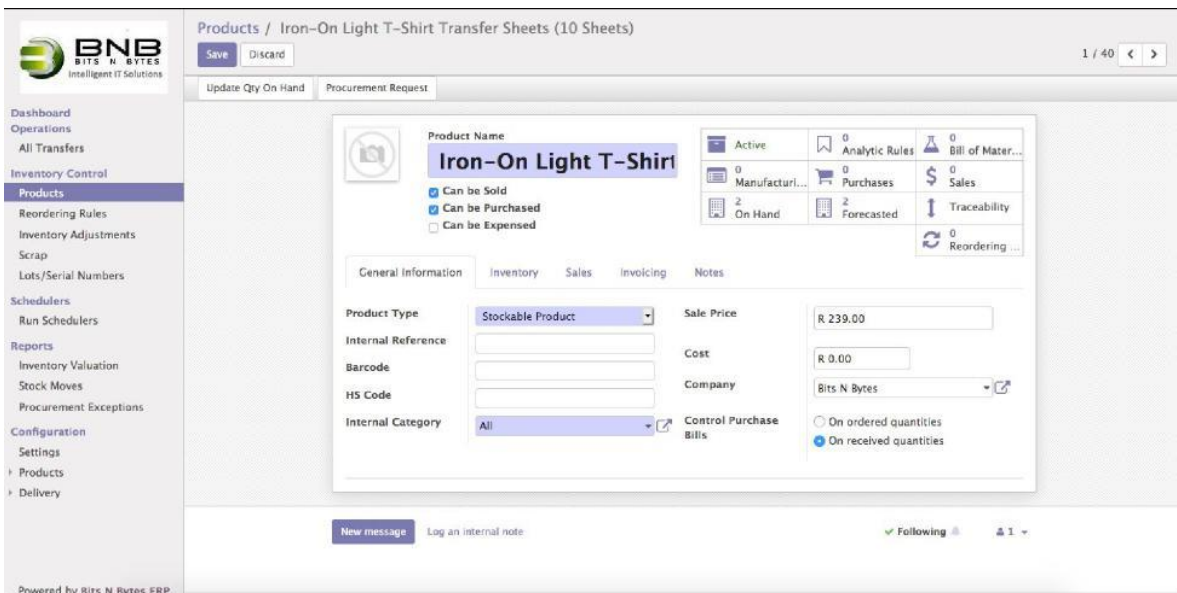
BNB
BITS N BYTES
Intelligent IT Solutions

Products / Iron-On Light T-Shirt Transfer Sheets (10 Sheets)

Save Discard

1 / 40 < >

Update Qty On Hand Procurement Request

Dashboard
Operations
All Transfers
Inventory Control
Products
Reordering Rules
Inventory Adjustments
Scrap
Lots/Serial Numbers
Schedulers
Run Schedulers
Reports
Inventory Valuation
Stock Moves
Procurement Exceptions
Configuration
Settings
Products
Delivery

Powered by Bits N Bytes ERP

Product Name
Iron-On Light T-Shirt
Can be Sold
Can be Purchased
Can be Expensed

Active
0 Analytic Rules
0 Bill of Mater...
0 Manufacturi...
0 Purchases
0 Sales
2 On Hand
2 Forecasted
Traceability
0 Reordering ...

General Information Inventory Sales Invoicing Notes

| | | | |
|---|---|---|---|
| Product Type | Stockable Product | Sale Price | R 239.00 |
| Internal Reference | | Cost | R 0.00 |
| Barcode | | Company | Bits N Bytes |
| HS Code | | | |
| Internal Category | All | Control Purchase Bills | On ordered quantities<br>On received quantities |

New message Log an internal note

✓ Following 1